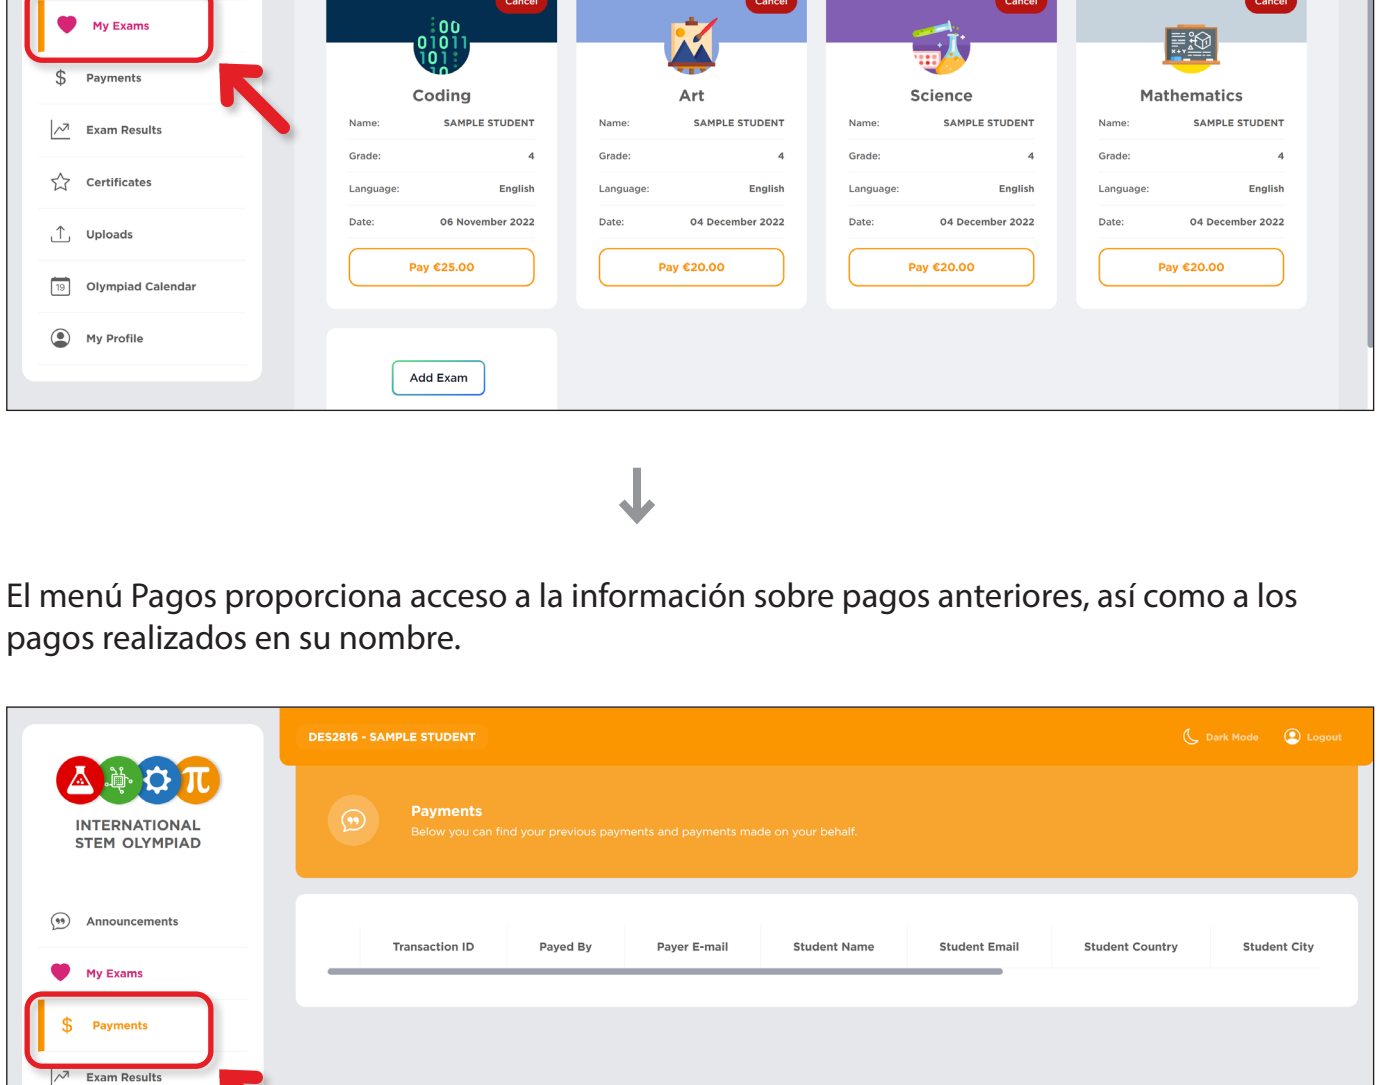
My Exams

Payments

Exam Results

Certificates

Uploads

Olympiad Calendar

My Profile

Cancel

Coding

Name: SAMPLE STUDENT

Grade: 4

Language: English

Date: 06 November 2022

Pay €25.00

Cancel

Art

Name: SAMPLE STUDENT

Grade: 4

Language: English

Date: 04 December 2022

Pay €20.00

Cancel

Science

Name: SAMPLE STUDENT

Grade: 4

Language: English

Date: 04 December 2022

Pay €20.00

Cancel

Mathematics

Name: SAMPLE STUDENT

Grade: 4

Language: English

Date: 04 December 2022

Pay €20.00

Add Exam

El menú Pagos proporciona acceso a la información sobre pagos anteriores, así como a los pagos realizados en su nombre.

INTERNATIONAL STEM OLYMPIAD

DES2816 - SAMPLE STUDENT

Dark Mode

Logout

Payments

Below you can find your previous payments and payments made on your behalf.

Announcements

My Exams

Payments

Exam Results

| Transaction ID | Payed By | Payer E-mail | Student Name | Student Email | Student Country | Student City |
|---|---|---|---|---|---|---|